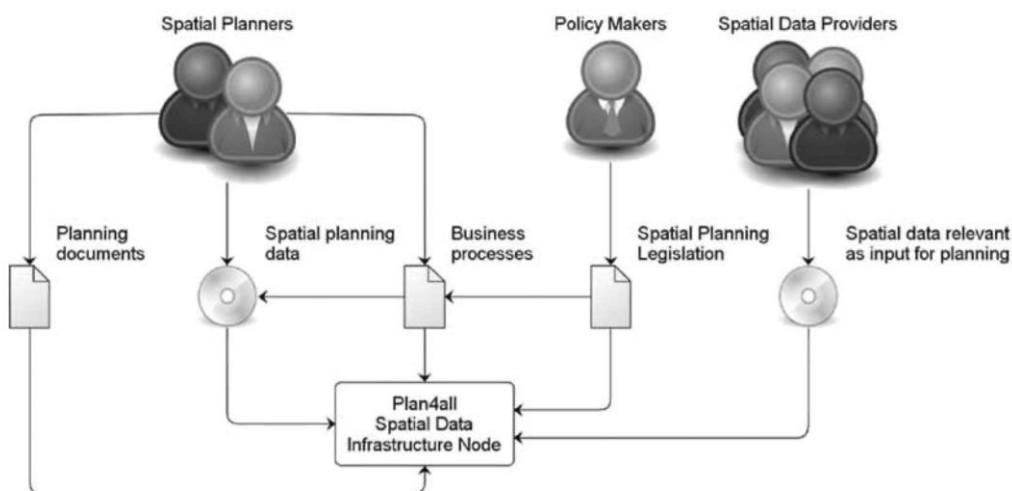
Spatial Planners

Policy Makers

Spatial Data Providers

Planning documents

Spatial planning data

Business processes

Spatial Planning Legislation

Spatial data relevant as input for planning

Plan4all Spatial Data Infrastructure Node